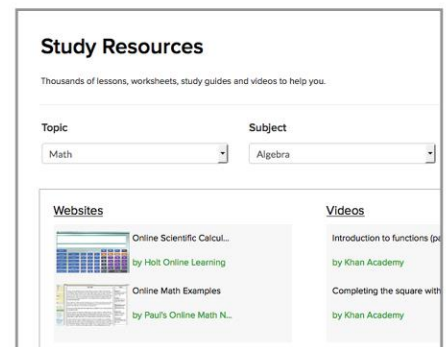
Study Resources

Thousands of lessons, worksheets, study guides and videos to help you.

Topic

Math

Subject

Algebra

Websites

Online Scientific Calcul...

by Holt Online Learning

Online Math Examples

by Paul's Online Math N...

Videos

Introduction to functions (pa

by Khan Academy

Completing the square with

by Khan Academy